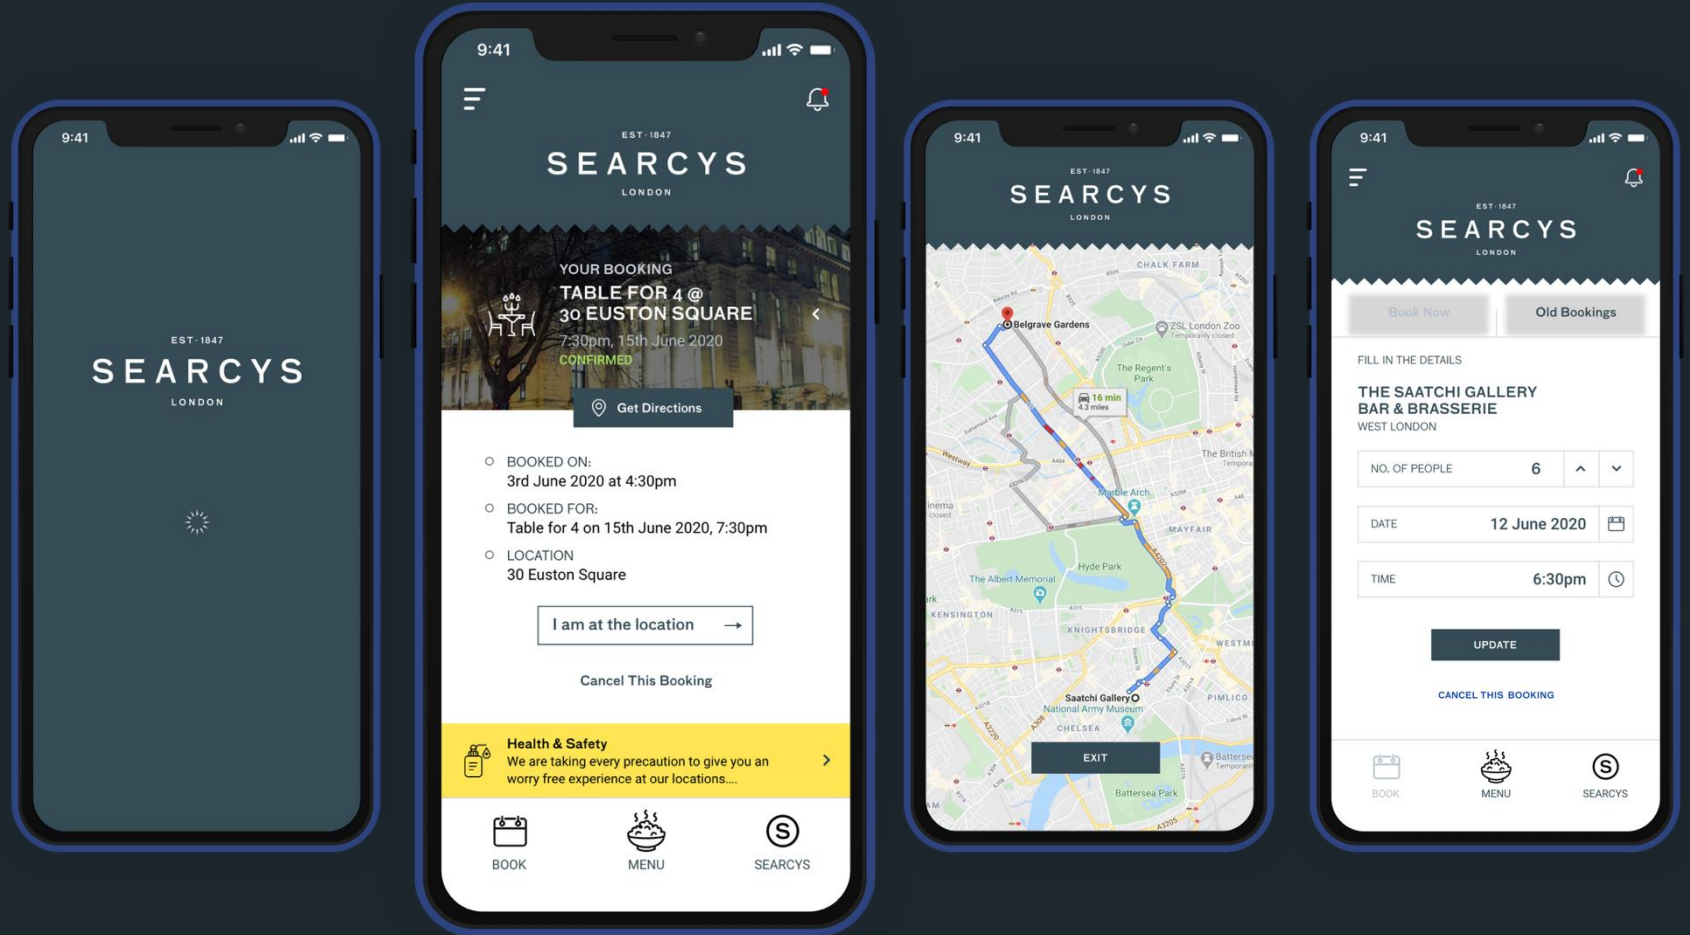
9:41

EST · 1847
SEARCYS
LONDON

9:41

EST · 1847
SEARCYS
LONDON

YOUR BOOKING
TABLE FOR 4 @
30 EUSTON SQUARE
7:30pm, 15th June 2020
CONFIRMED

Get Directions

BOOKED ON:
3rd June 2020 at 4:30pm

BOOKED FOR:
Table for 4 on 15th June 2020, 7:30pm

LOCATION
30 Euston Square

I am at the location →

Cancel This Booking

Health & Safety
We are taking every precaution to give you an worry free experience at our locations....

BOOK
MENU
SEARCYS

9:41

EST · 1847
SEARCYS
LONDON

CHALK FARM
Belgrave Gardens
ZSL London Zoo
Temporarily closed
The Regent's Park
16 min
4.3 miles
The British M
Temporar
Westway
Marble Arch
inema
MAYFAIR
Hyde Park
The Albert Memorial
KENSINGTON
KNIGHTSBRIDGE
WESTM
Saatchi Gallery
National Army Museum
PIMLICO
CHELSEA
Battersea
Tempora
Battersea Park

EXIT

9:41

EST · 1847
SEARCYS
LONDON

Book Now
Old Bookings

FILL IN THE DETAILS
THE SAATCHI GALLERY BAR & BRASSERIE
WEST LONDON

NO. OF PEOPLE 6
DATE 12 June 2020
TIME 6:30pm

UPDATE

CANCEL THIS BOOKING

BOOK
MENU
SEARCYS